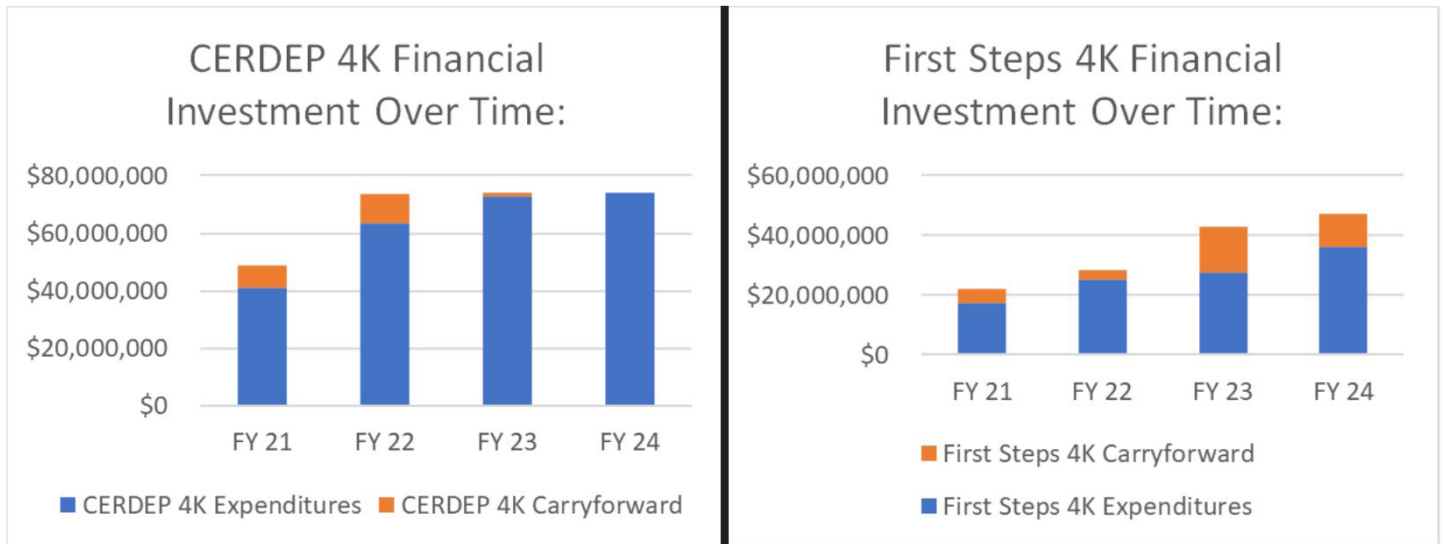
CERDEP 4K Financial Investment Over Time:

$80,000,000
$60,000,000
$40,000,000
$20,000,000
$0

FY 21 FY 22 FY 23 FY 24

CERDEP 4K Expenditures CERDEP 4K Carryforward

First Steps 4K Financial Investment Over Time:

$60,000,000
$40,000,000
$20,000,000
$0

FY 21 FY 22 FY 23 FY 24

First Steps 4K Carryforward
First Steps 4K Expenditures